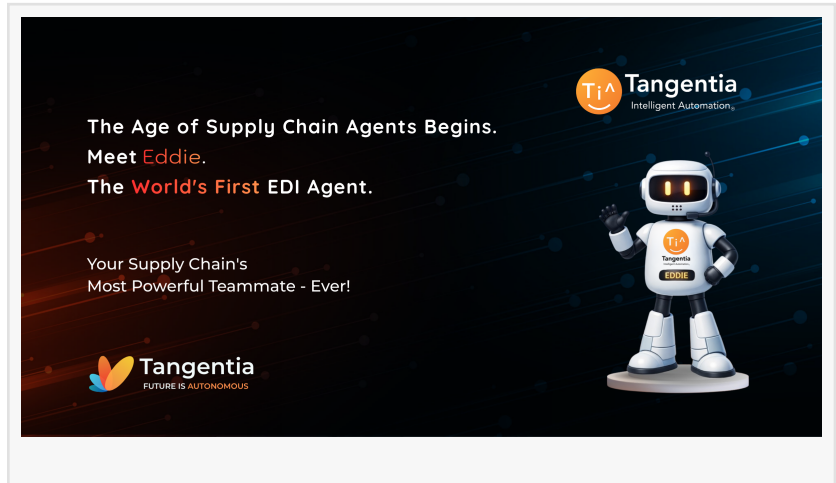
Ti^ Tangentia
Intelligent Automation

The Age of Supply Chain Agents Begins.
Meet Eddie.
The World's First EDI Agent.

Your Supply Chain's
Most Powerful Teammate - Ever!

Tangentia
FUTURE IS AUTONOMOUS

Ti^
Tangentia
EDDIE